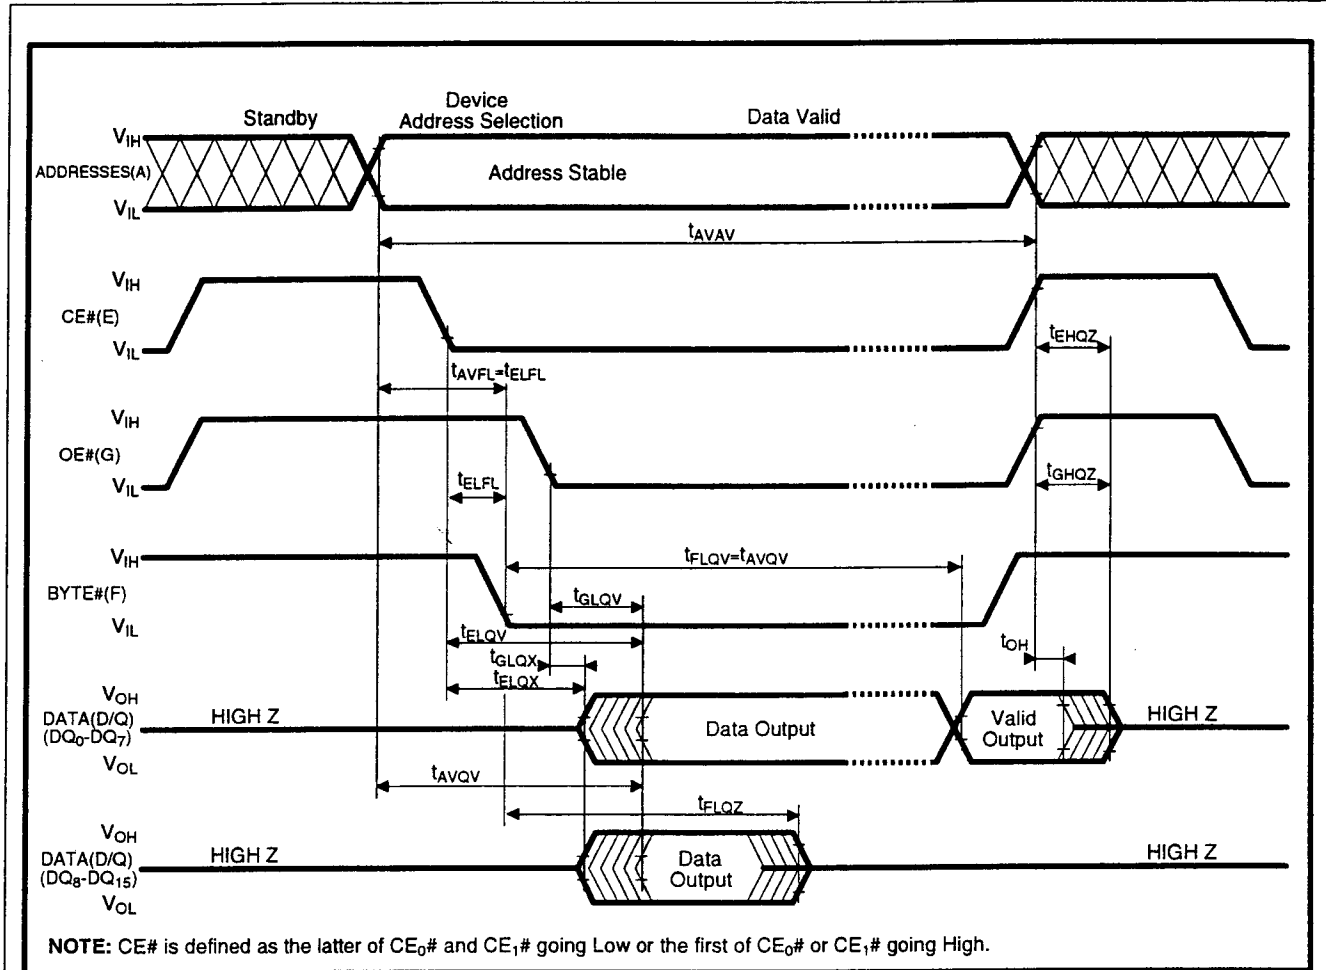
Standby

Device Address Selection

Data Valid

$V_{IH}$

ADDRESSES(A)

$V_{IL}$

Address Stable

$t_{AVAV}$

$V_{IH}$

CE#(E)

$V_{IL}$

$t_{EHQZ}$

$t_{AVFL}=t_{ELFL}$

$V_{IH}$

OE#(G)

$V_{IL}$

$t_{ELFL}$

$t_{GHQZ}$

$V_{IH}$

BYTE#(F)

$V_{IL}$

$t_{FLQV}=t_{AVQV}$

$t_{GLQV}$

$t_{ELQV}$

$t_{GLQX}$

$t_{ELQX}$

$t_{OH}$

$V_{OH}$

DATA(D/Q) ($DQ_0$-$DQ_7$)

$V_{OL}$

HIGH Z

Data Output

Valid Output

HIGH Z

$t_{AVQV}$

$t_{FLQZ}$

$V_{OH}$

DATA(D/Q) ($DQ_8$-$DQ_{15}$)

$V_{OL}$

HIGH Z

Data Output

HIGH Z

NOTE: CE# is defined as the latter of $CE_0$# and $CE_1$# going Low or the first of $CE_0$# or $CE_1$# going High.